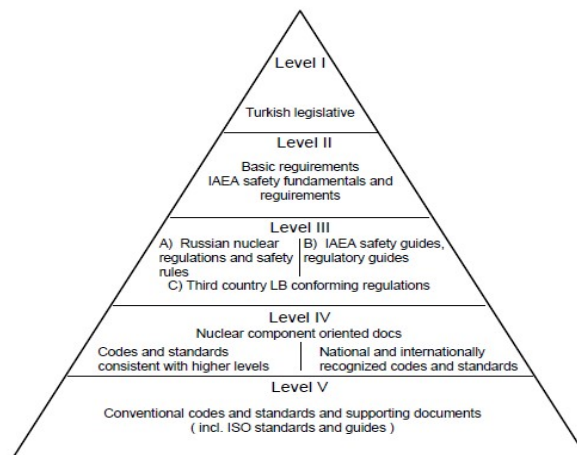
Level I

Turkish legislative

Level II

Basic reguirements
IAEA safety fundamentals and requirements

Level III

A) Russian nuclear regulations and safety rules

B) IAEA safety guides, regulatory guides

C) Third country LB conforming regulations

Level IV
Nuclear component oriented docs

Codes and standards consistent with higher levels

National and internationally recognized codes and standards

Level V

Conventional codes and standards and supporting documents
( incl. ISO standards and guides )